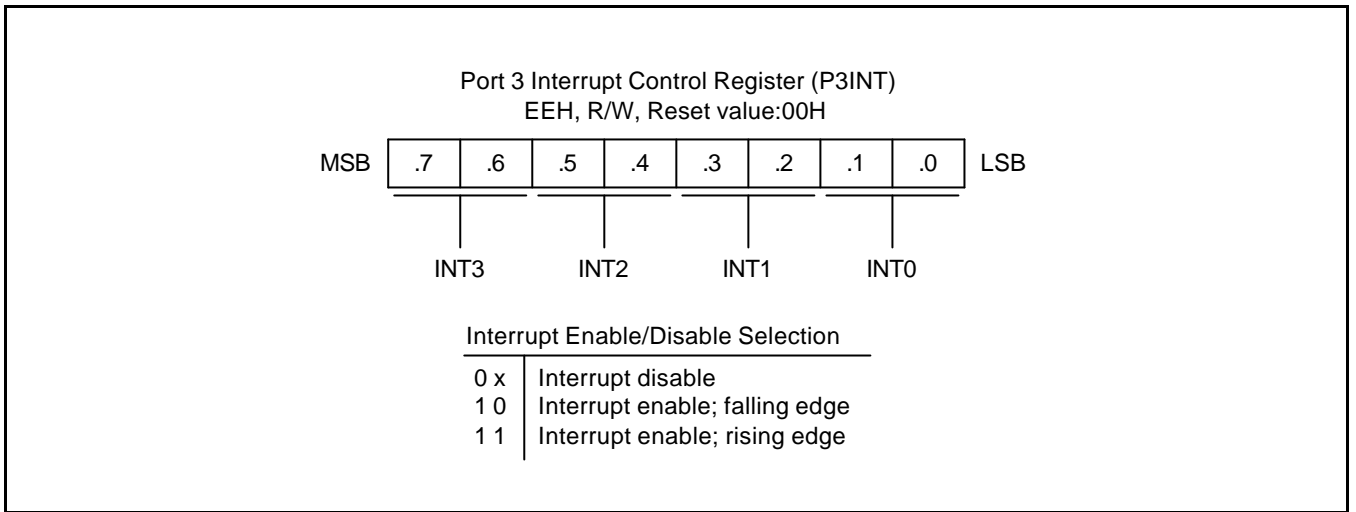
Port 3 Interrupt Control Register (P3INT)
EEH, R/W, Reset value:00H

MSB

| .7 | .6 | .5 | .4 | .3 | .2 | .1 | .0 |
|---|---|---|---|---|---|---|---|

LSB

INT3 INT2 INT1 INT0

Interrupt Enable/Disable Selection

| | |
|---|---|
| 0 x | Interrupt disable |
| 1 0 | Interrupt enable; falling edge |
| 1 1 | Interrupt enable; rising edge |